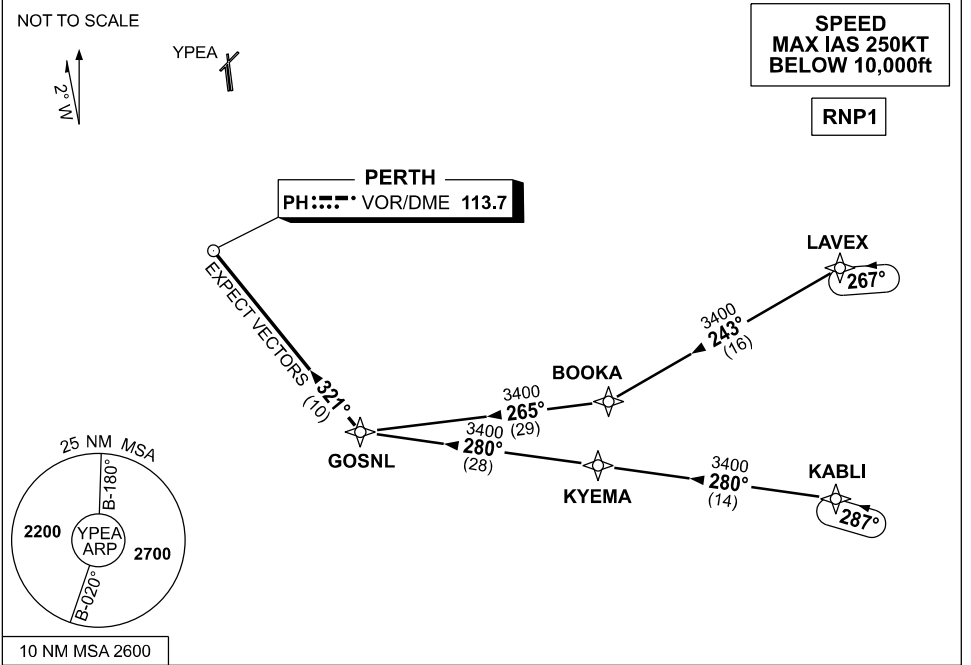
NOT TO SCALE

2° W

YPEA

SPEED
MAX IAS 250KT
BELOW 10,000ft

RNP1

PERTH
PH VOR/DME 113.7

EXPECT VECTORS

321°
(10)

LAVEX
267°

3400
243°
(16)

BOOKA

3400
265°
(29)

3400
280°
(28)

GOSNL

KYEMA

3400
280°
(14)

KABLI
287°

25 NM MSA
B-180°
2200
YPEA ARP
2700
B-020°

10 NM MSA 2600